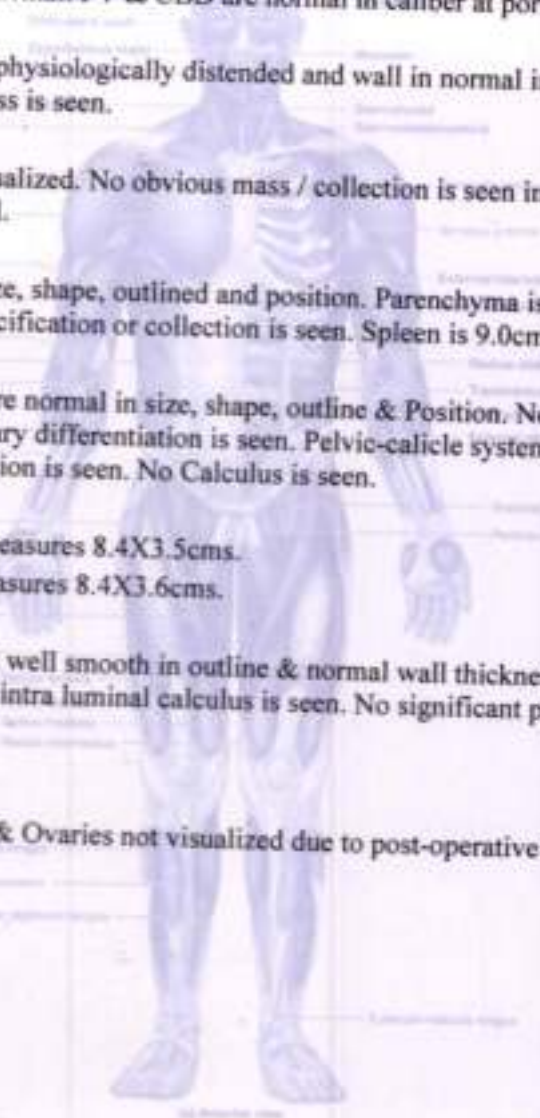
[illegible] & CBD are normal in caliber at por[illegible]

physiologically distended and wall in normal i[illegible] ss is seen.

alized. No obvious mass / collection is seen in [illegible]

ze, shape, outlined and position. Parenchyma is cification or collection is seen. Spleen is 9.0cm

re normal in size, shape, outline & Position. N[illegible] ry differentiation is seen. Pelvic-calicle system ion is seen. No Calculus is seen.

easures 8.4X3.5cms.
asures 8.4X3.6cms.

well smooth in outline & normal wall thickne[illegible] intra luminal calculus is seen. No significant p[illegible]

& Ovaries not visualized due to post-operative